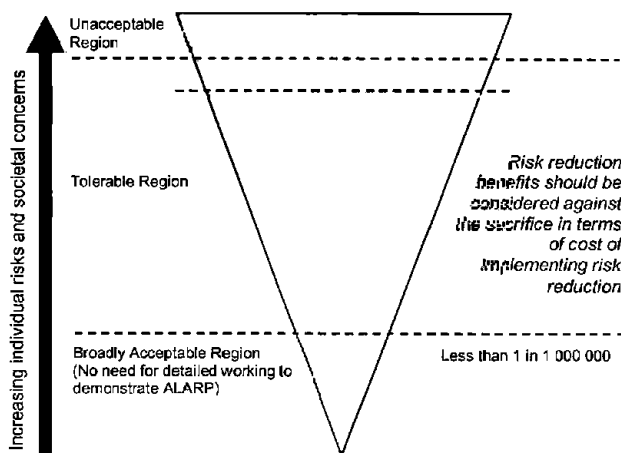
Increasing individual risks and societal concerns

Unacceptable Region

Tolerable Region

Risk reduction benefits should be considered against the sacrifice in terms of cost of implementing risk reduction

Broadly Acceptable Region (No need for detailed working to demonstrate ALARP)

Less than 1 in 1 000 000